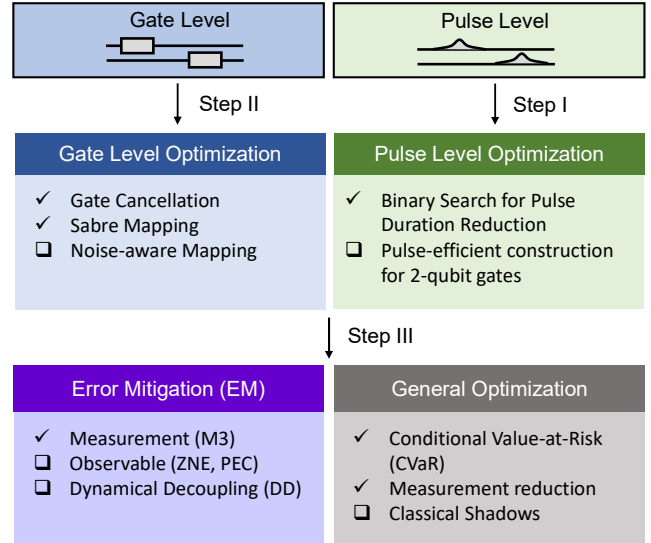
Gate Level

Pulse Level

Step II

Step I

Gate Level Optimization

✓ Gate Cancellation
✓ Sabre Mapping
❑ Noise-aware Mapping

Pulse Level Optimization

✓ Binary Search for Pulse Duration Reduction
❑ Pulse-efficient construction for 2-qubit gates

Step III

Error Mitigation (EM)

✓ Measurement (M3)
❑ Observable (ZNE, PEC)
❑ Dynamical Decoupling (DD)

General Optimization

✓ Conditional Value-at-Risk (CVaR)
✓ Measurement reduction
❑ Classical Shadows